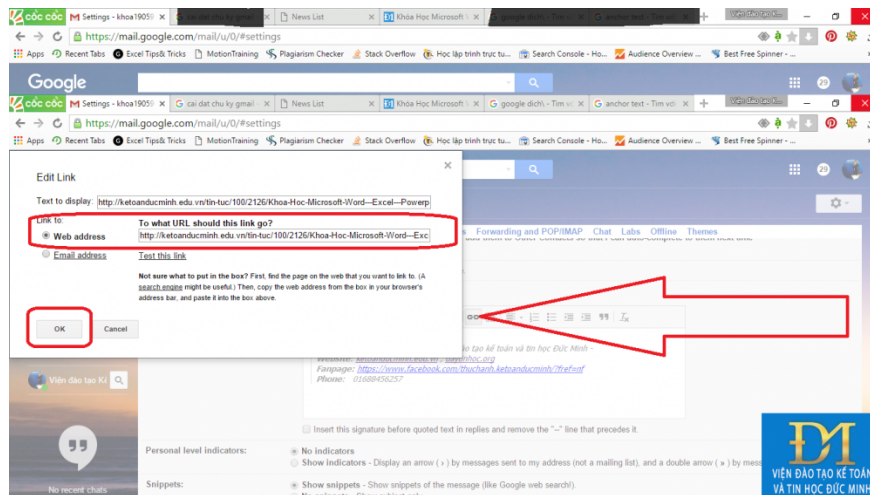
cốc cốc | Settings - khoa1905 | cai dat chu ky gmail | News List | Khóa Học Microsoft | google dich - Tìm | anchor text - Tìm với | Viện đào tạo K

https://mail.google.com/mail/u/0/#settings

Apps | Recent Tabs | Excel Tips& Tricks | MotionTraining | Plagiarism Checker | Stack Overflow | Học lập trình trực tu... | Search Console - Ho... | Audience Overview ... | Best Free Spinner - ...

Google

Edit Link

Text to display: http://ketoanducminh.edu.vn/tin-tuc/100/2126/Khoa-Hoc-Microsoft-Word---Excel---Powerp

Link to:

Web address

Email address

To what URL should this link go?

http://ketoanducminh.edu.vn/tin-tuc/100/2126/Khoa-Hoc-Microsoft-Word---Exc

Test this link

Not sure what to put in the box? First, find the page on the web that you want to link to. (A search engine might be useful.) Then, copy the web address from the box in your browser's address bar, and paste it into the box above.

OK | Cancel

Forwarding and POP/IMAP | Chat | Labs | Offline | Themes

Fanpage: https://www.facebook.com/thuchanh.ketoanducminh/?fref=nf

Phone: 01688456257

Viện đào tạo K

No recent chats

Insert this signature before quoted text in replies and remove the "--" line that precedes it.

Personal level indicators:

No indicators

Show indicators - Display an arrow ( › ) by messages sent to my address (not a mailing list), and a double arrow ( » ) by mess

Snippets:

Show snippets - Show snippets of the message (like Google web search!).

VIỆN ĐÀO TẠO KẾ TOÁN VÀ TIN HỌC ĐỨC MINH